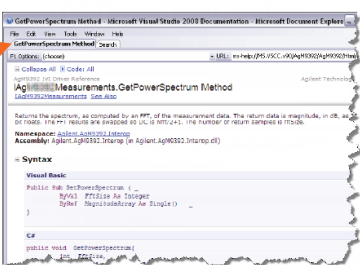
GetPowerSpectrum Method - Microsoft Visual Studio 2008 Documentation - Microsoft Document Explorer

File Edit View Tools Window Help

GetPowerSpectrum Method | Search

Options: (none) URL: ms-help://MS.VSCC.v90/AgM8392/AgM8392.htm

Collapse All Code: All

AgM8392 IVI Driver Reference Agilent Technologies

IAg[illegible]Measurements.GetPowerSpectrum Method

IAgM8392Measurements See Also

Returns the spectrum, as computed by an FFT, of the measurement data. The return data is magnitude, in dB, as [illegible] per node. The FFT results are swapped so DC is N/2+1. The number of return samples is FftSize.

Namespace: Agilent.AgM8392.Interop

Assembly: Agilent.AgM8392.Interop (in Agilent.AgM8392.Interop.dll)

Syntax

Visual Basic

Public Sub GetPowerSpectrum ( _
    ByVal FftSize As Integer _
    ByRef MagnitudeArray As Single() _
)

C#

public void GetPowerSpectrum(
    int FftSize,